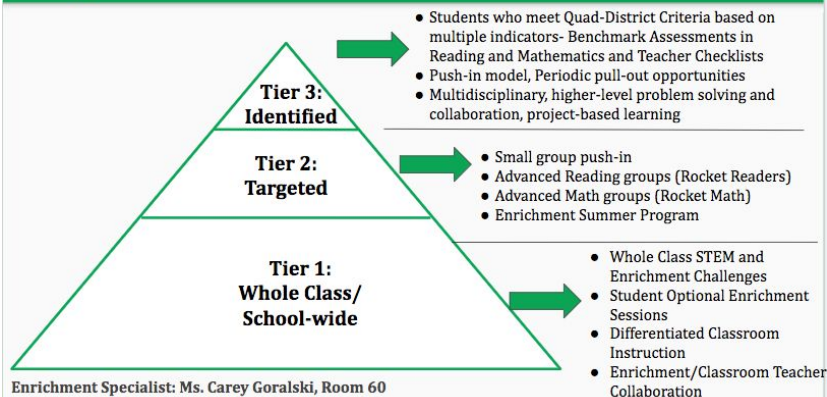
Tier 3:
Identified

- Students who meet Quad-District Criteria based on multiple indicators- Benchmark Assessments in Reading and Mathematics and Teacher Checklists
- Push-in model, Periodic pull-out opportunities
- Multidisciplinary, higher-level problem solving and collaboration, project-based learning

Tier 2:
Targeted

- Small group push-in
- Advanced Reading groups (Rocket Readers)
- Advanced Math groups (Rocket Math)
- Enrichment Summer Program

Tier 1:
Whole Class/
School-wide

- Whole Class STEM and Enrichment Challenges
- Student Optional Enrichment Sessions
- Differentiated Classroom Instruction
- Enrichment/Classroom Teacher Collaboration

Enrichment Specialist: Ms. Carey Goralski, Room 60